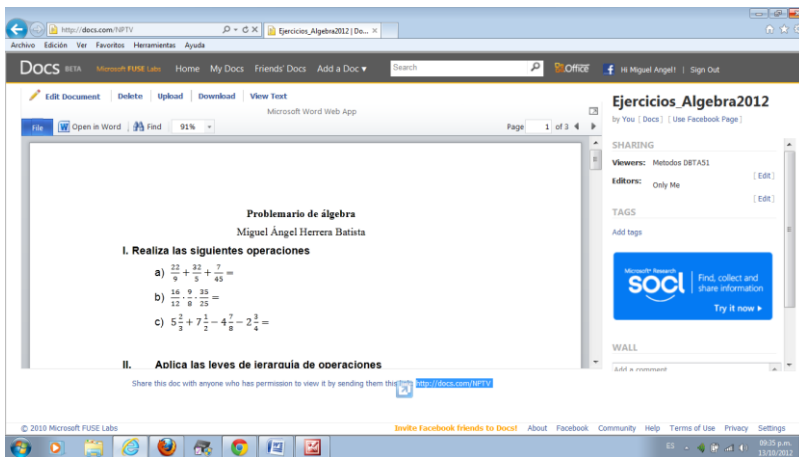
http://docs.com/NPTV
Ejercicios_Algebra2012 | Do...
Archivo Edición Ver Favoritos Herramientas Ayuda
DOCS BETA Microsoft FUSE Labs Home My Docs Friends' Docs Add a Doc ▾ Search Office Hi Miguel Angel! | Sign Out
Edit Document | Delete | Upload | Download | View Text
Microsoft Word Web App
File Open in Word Find 91% Page 1 of 3

Problemario de álgebra
Miguel Ángel Herrera Batista
I. Realiza las siguientes operaciones
a) $\frac{22}{9}+\frac{32}{5}+\frac{7}{45}=$
b) $\frac{16}{12}\cdot\frac{9}{8}\cdot\frac{35}{25}=$
c) $5\frac{2}{3}+7\frac{1}{2}-4\frac{7}{8}-2\frac{3}{4}=$
II. Aplica las leyes de jerarquía de operaciones

Ejercicios_Algebra2012
by You [ Docs ] [ Use Facebook Page ]
SHARING
Viewers: Metodos DBTA51 [ Edit ]
Editors: Only Me [ Edit ]
TAGS
Add tags
Microsoft Research socl Find, collect and share information Try it now ▸
WALL
Add a comment
Share this doc with anyone who has permission to view it by sending them this link: http://docs.com/NPTV
© 2010 Microsoft FUSE Labs Invite Facebook friends to Docs! About Facebook Community Help Terms of Use Privacy Settings
ES 09:35 p.m. 13/10/2012